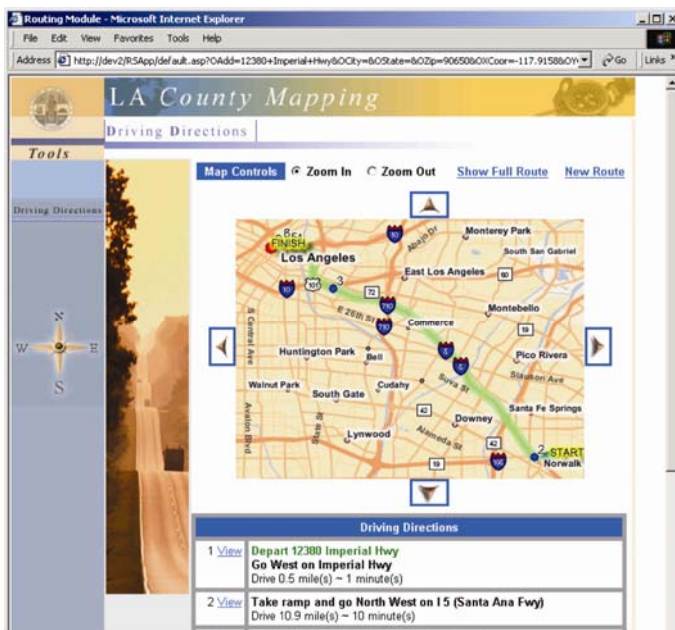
Routing Module - Microsoft Internet Explorer

File Edit View Favorites Tools Help

Address http://dev2/RSApp/default.asp?OAdd=12380+Imperial+Hwy&OCity=&OState=&OZip=90650&OXCoor=-117.9158&OY Go Links

LA County Mapping

Driving Directions

Tools

Driving Directions

N
W E
S

Map Controls Zoom In Zoom Out Show Full Route New Route

FINISH
Los Angeles
10
101
3
Monterey Park
South San Gabriel
East Los Angeles
60
72
710
Montebello
E 26th St
Commerce
19
S Central Ave
Huntington Park
Bell
5
Pico Rivera
Slauson Ave
Walnut Park
Cudahy
South Gate
Santa Fe Springs
Avalon Blvd
42
Downey
Lynwood
State St
Alameda St
42
105
2 START
Norwalk
19

Driving Directions

1 View Depart 12380 Imperial Hwy
Go West on Imperial Hwy
Drive 0.5 mile(s) ~ 1 minute(s)

2 View Take ramp and go North West on I 5 (Santa Ana Fwy)
Drive 10.9 mile(s) ~ 10 minute(s)